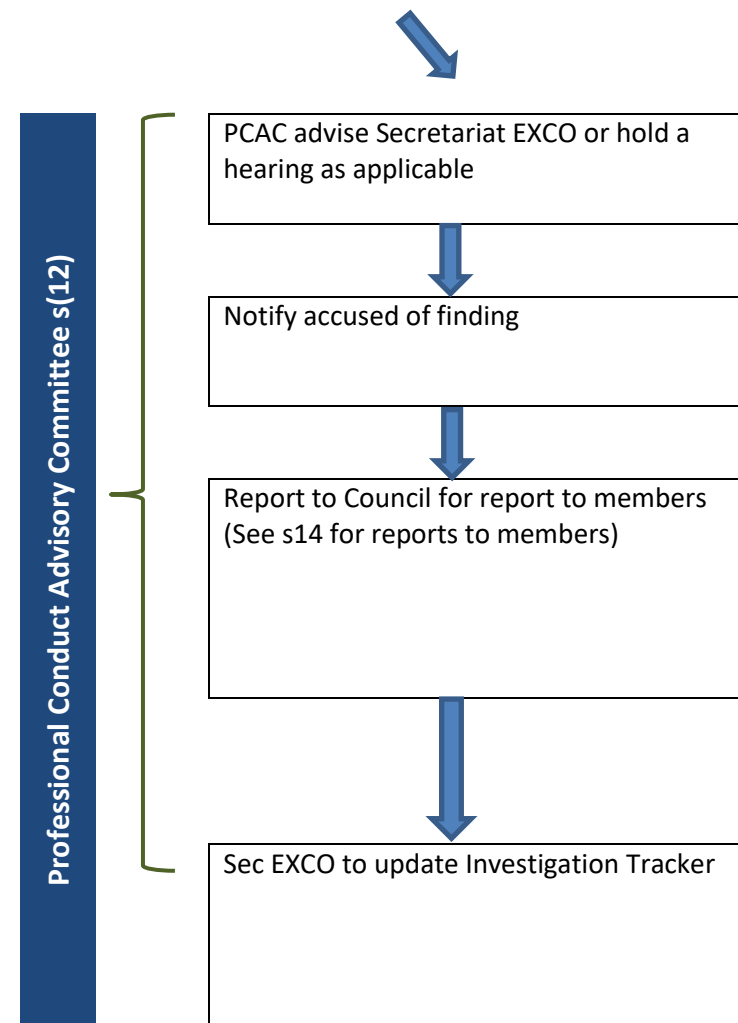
Professional Conduct Advisory Committee s(12)

PCAC advise Secretariat EXCO or hold a hearing as applicable

Notify accused of finding

Report to Council for report to members (See s14 for reports to members)

Sec EXCO to update Investigation Tracker